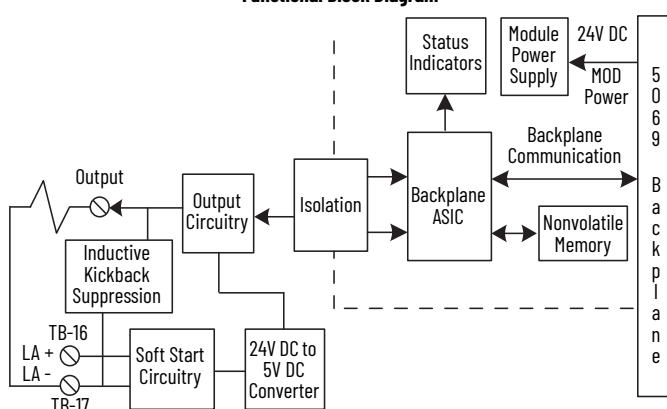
Functional Block Diagram

Status Indicators

Module Power Supply

24V DC

MOD Power

5069 Backplane

Backplane Communication

Output

Output Circuitry

Isolation

Backplane ASIC

Nonvolatile Memory

Inductive Kickback Suppression

TB-16

LA +

LA -

TB-17

Soft Start Circuitry

24V DC to 5V DC Converter